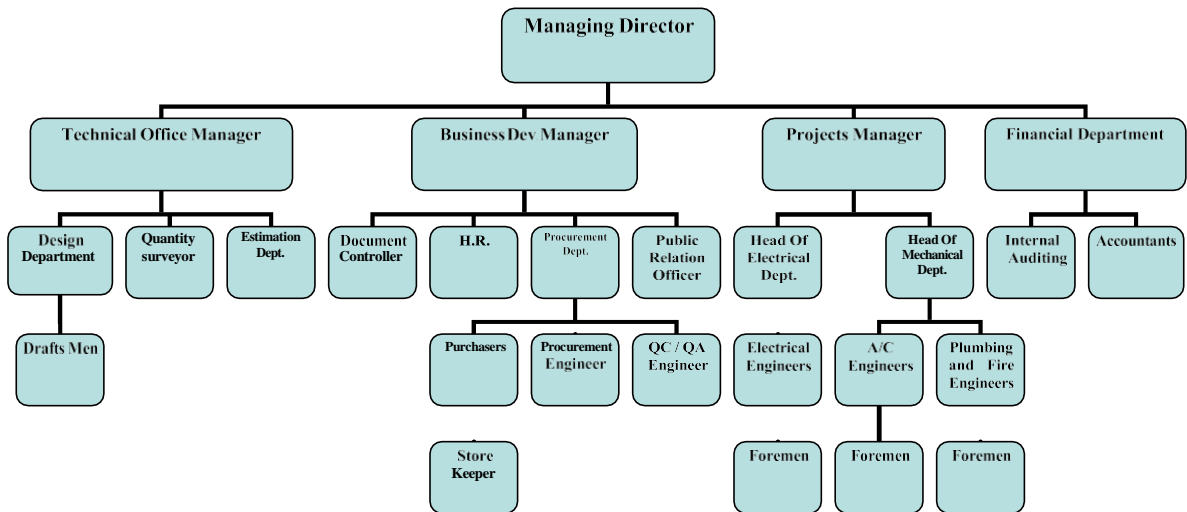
Managing Director

Technical Office Manager

Business Dev Manager

Projects Manager

Financial Department

Design Department

Quantity surveyor

Estimation Dept.

Document Controller

H.R.

Procurement Dept.

Public Relation Officer

Head Of Electrical Dept.

Head Of Mechanical Dept.

Internal Auditing

Accountants

Drafts Men

Purchasers

Procurement Engineer

QC / QA Engineer

Electrical Engineers

A/C Engineers

Plumbing and Fire Engineers

Store Keeper

Foremen

Foremen

Foremen